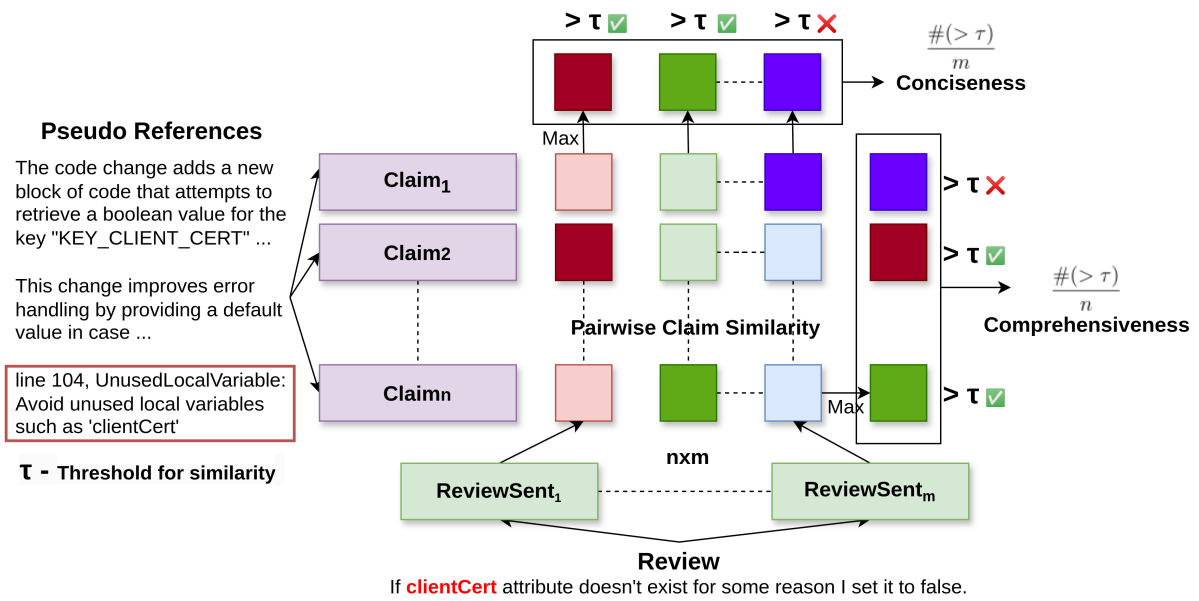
$> \tau$ ✅ $> \tau$ ✅ $> \tau$ ❌

$\frac{\#(> \tau)}{m}$

Conciseness

Max

Pseudo References

The code change adds a new block of code that attempts to retrieve a boolean value for the key "KEY_CLIENT_CERT" ...

This change improves error handling by providing a default value in case ...

line 104, UnusedLocalVariable: Avoid unused local variables such as 'clientCert'

τ - Threshold for similarity

Claim$_1$

Claim2

Claimn

$> \tau$ ❌

$> \tau$ ✅

$\frac{\#(> \tau)}{n}$

Comprehensiveness

Pairwise Claim Similarity

Max

$> \tau$ ✅

nxm

ReviewSent$_1$

ReviewSent$_m$

Review

If clientCert attribute doesn't exist for some reason I set it to false.